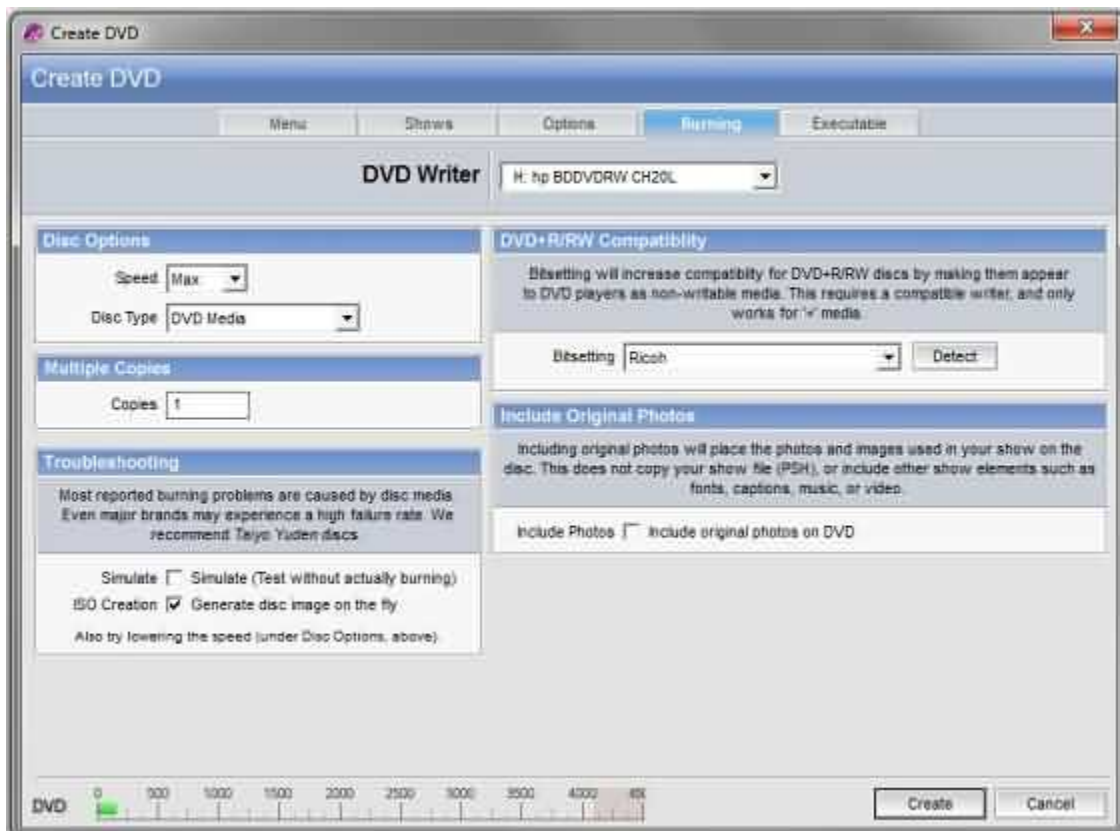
Create DVD

Create DVD

Menu | Shows | Options | Burning | Executable

DVD Writer H: hp BDDVDRW CH20L

Disc Options

Speed Max

Disc Type DVD Media

Multiple Copies

Copies 1

Troubleshooting

Most reported burning problems are caused by disc media. Even major brands may experience a high failure rate. We recommend Taiyo Yuden discs

Simulate Simulate (Test without actually burning)

ISO Creation Generate disc image on the fly

Also try lowering the speed (under Disc Options, above)

DVD+R/RW Compatiblity

Bitsetting will increase compatiblity for DVD+R/RW discs by making them appear to DVD players as non-writable media. This requires a compatible writer, and only works for '+' media.

Bitsetting Ricoh Detect

Include Original Photos

Including original photos will place the photos and images used in your show on the disc. This does not copy your show file (PSH), or include other show elements such as fonts, captions, music, or video.

Include Photos Include original photos on DVD

DVD 0 500 1000 1500 2000 2500 3000 3500 4000 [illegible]

Create Cancel